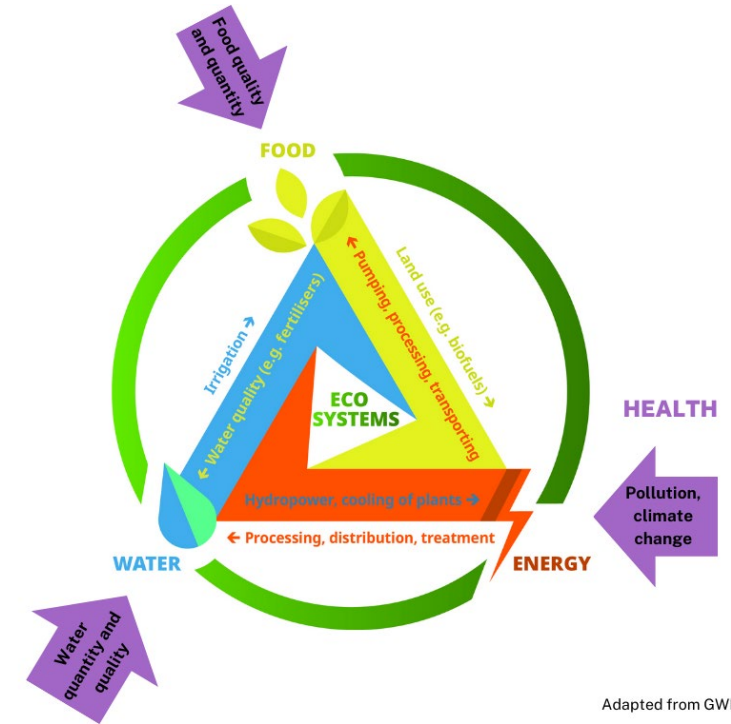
Food quality and quantity

FOOD

Land use (e.g. biofuels)

Pumping, processing, transporting

Irrigation

Water quality (e.g. fertilisers)

ECO SYSTEMS

HEALTH

Hydropower, cooling of plants

Processing, distribution, treatment

Pollution, climate change

WATER

ENERGY

Water quantity and quality

Adapted from GW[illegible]